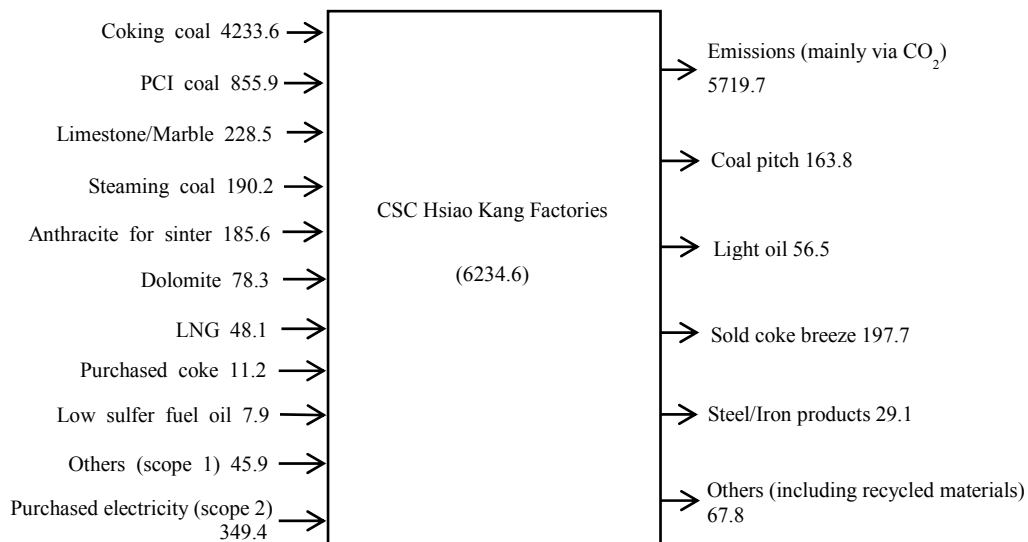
Coking coal 4233.6

PCI coal 855.9

Limestone/Marble 228.5

Steaming coal 190.2

Anthracite for sinter 185.6

Dolomite 78.3

LNG 48.1

Purchased coke 11.2

Low sulfer fuel oil 7.9

Others (scope 1) 45.9

Purchased electricity (scope 2) 349.4

CSC Hsiao Kang Factories

(6234.6)

Emissions (mainly via $CO_2$) 5719.7

Coal pitch 163.8

Light oil 56.5

Sold coke breeze 197.7

Steel/Iron products 29.1

Others (including recycled materials) 67.8